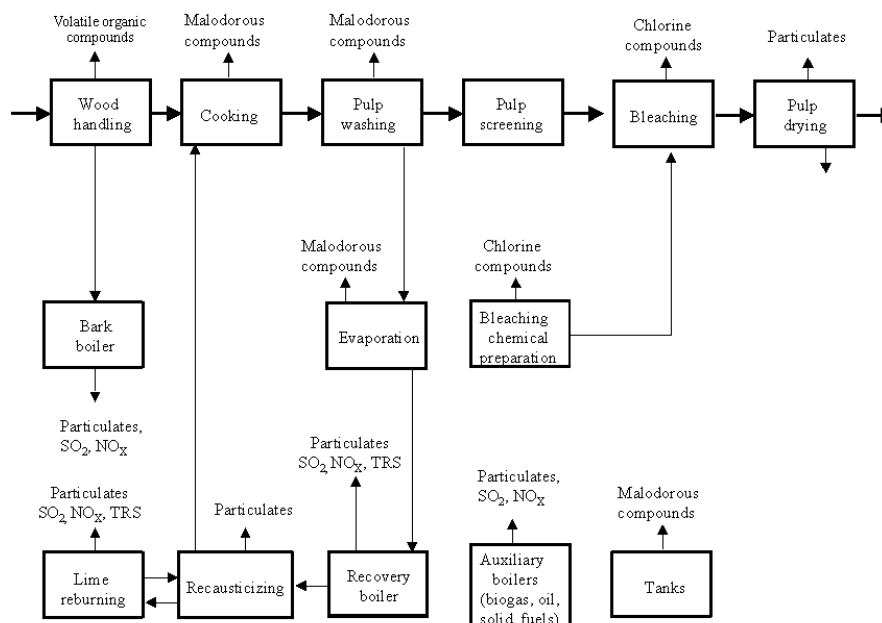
Volatile organic compounds

Malodorous compounds

Malodorous compounds

Chlorine compounds

Particulates

Wood handling

Cooking

Pulp washing

Pulp screening

Bleaching

Pulp drying

Malodorous compounds

Chlorine compounds

Bark boiler

Evaporation

Bleaching chemical preparation

Particulates, $SO_2$, $NO_X$

Particulates $SO_2$ $NO_X$, TRS

Particulates, $SO_2$, $NO_X$

Malodorous compounds

Particulates $SO_2$, $NO_X$, TRS

Particulates

Lime reburning

Recausticizing

Recovery boiler

Auxiliary boilers (biogas, oil, solid fuels)

Tanks